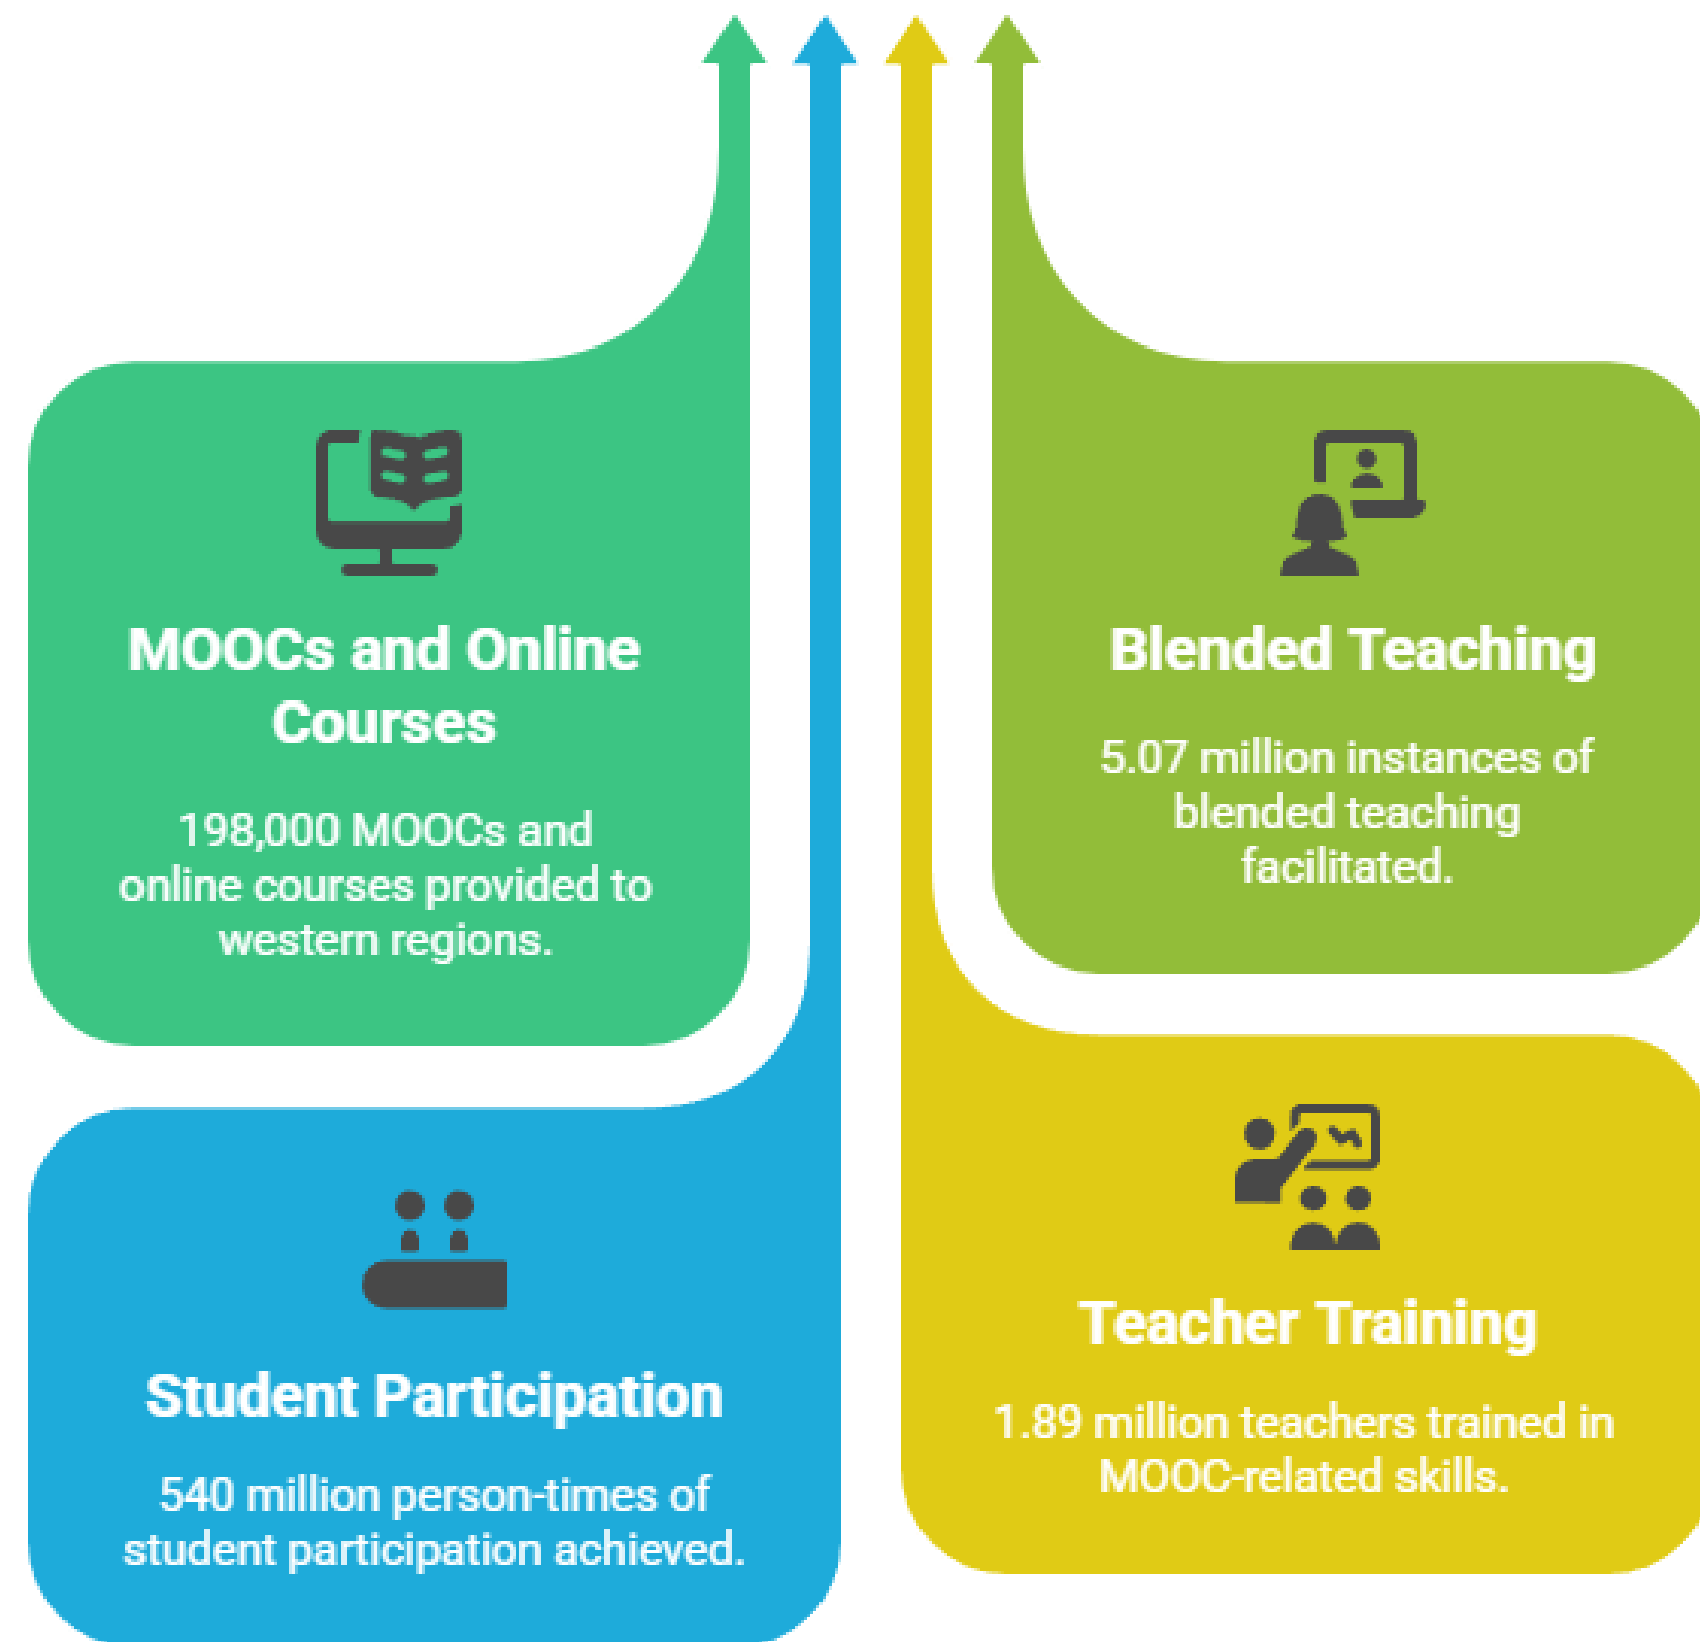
MOOCs and Online Courses

198,000 MOOCs and online courses provided to western regions.

Blended Teaching

5.07 million instances of blended teaching facilitated.

Student Participation

540 million person-times of student participation achieved.

Teacher Training

1.89 million teachers trained in MOOC-related skills.